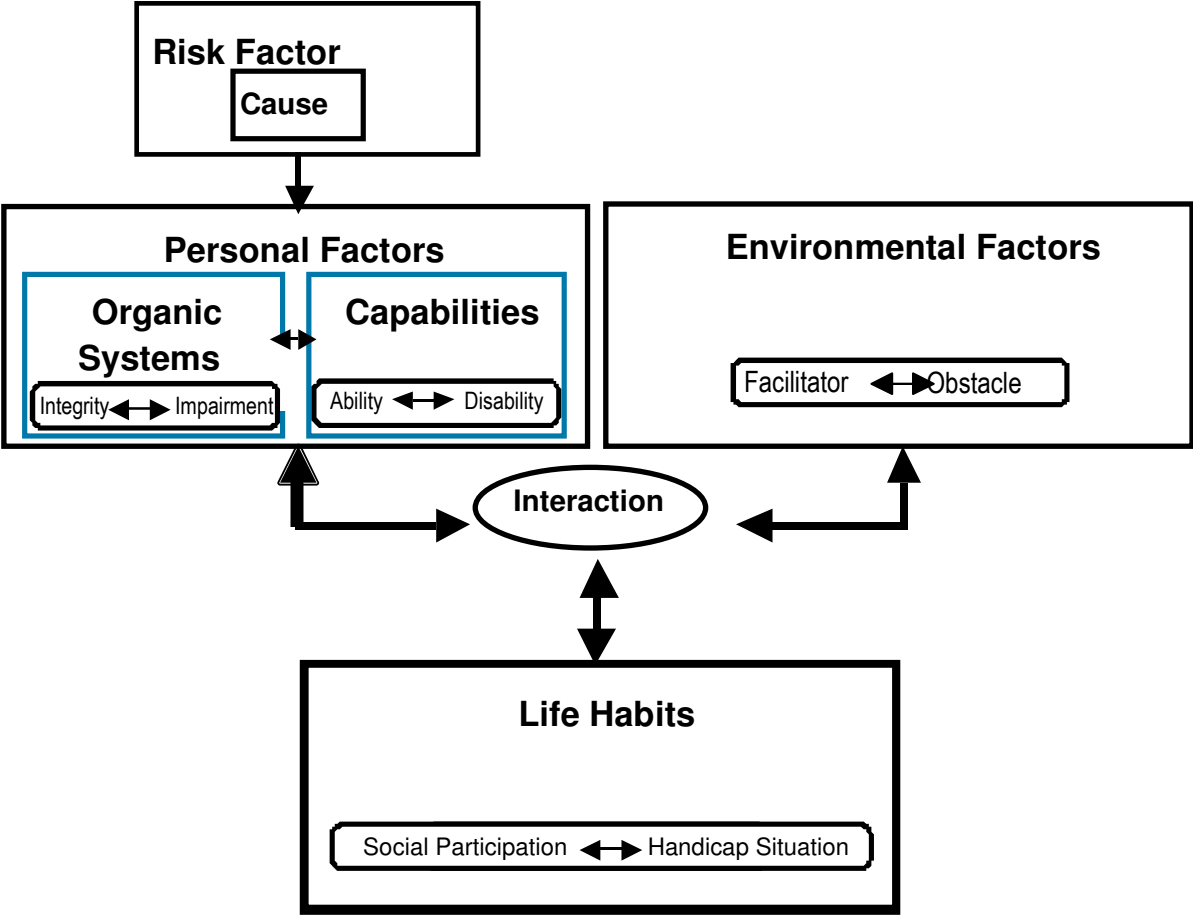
Risk Factor

Cause

Personal Factors

Organic Systems

Integrity Impairment

Capabilities

Ability Disability

Environmental Factors

Facilitator Obstacle

Interaction

Life Habits

Social Participation Handicap Situation